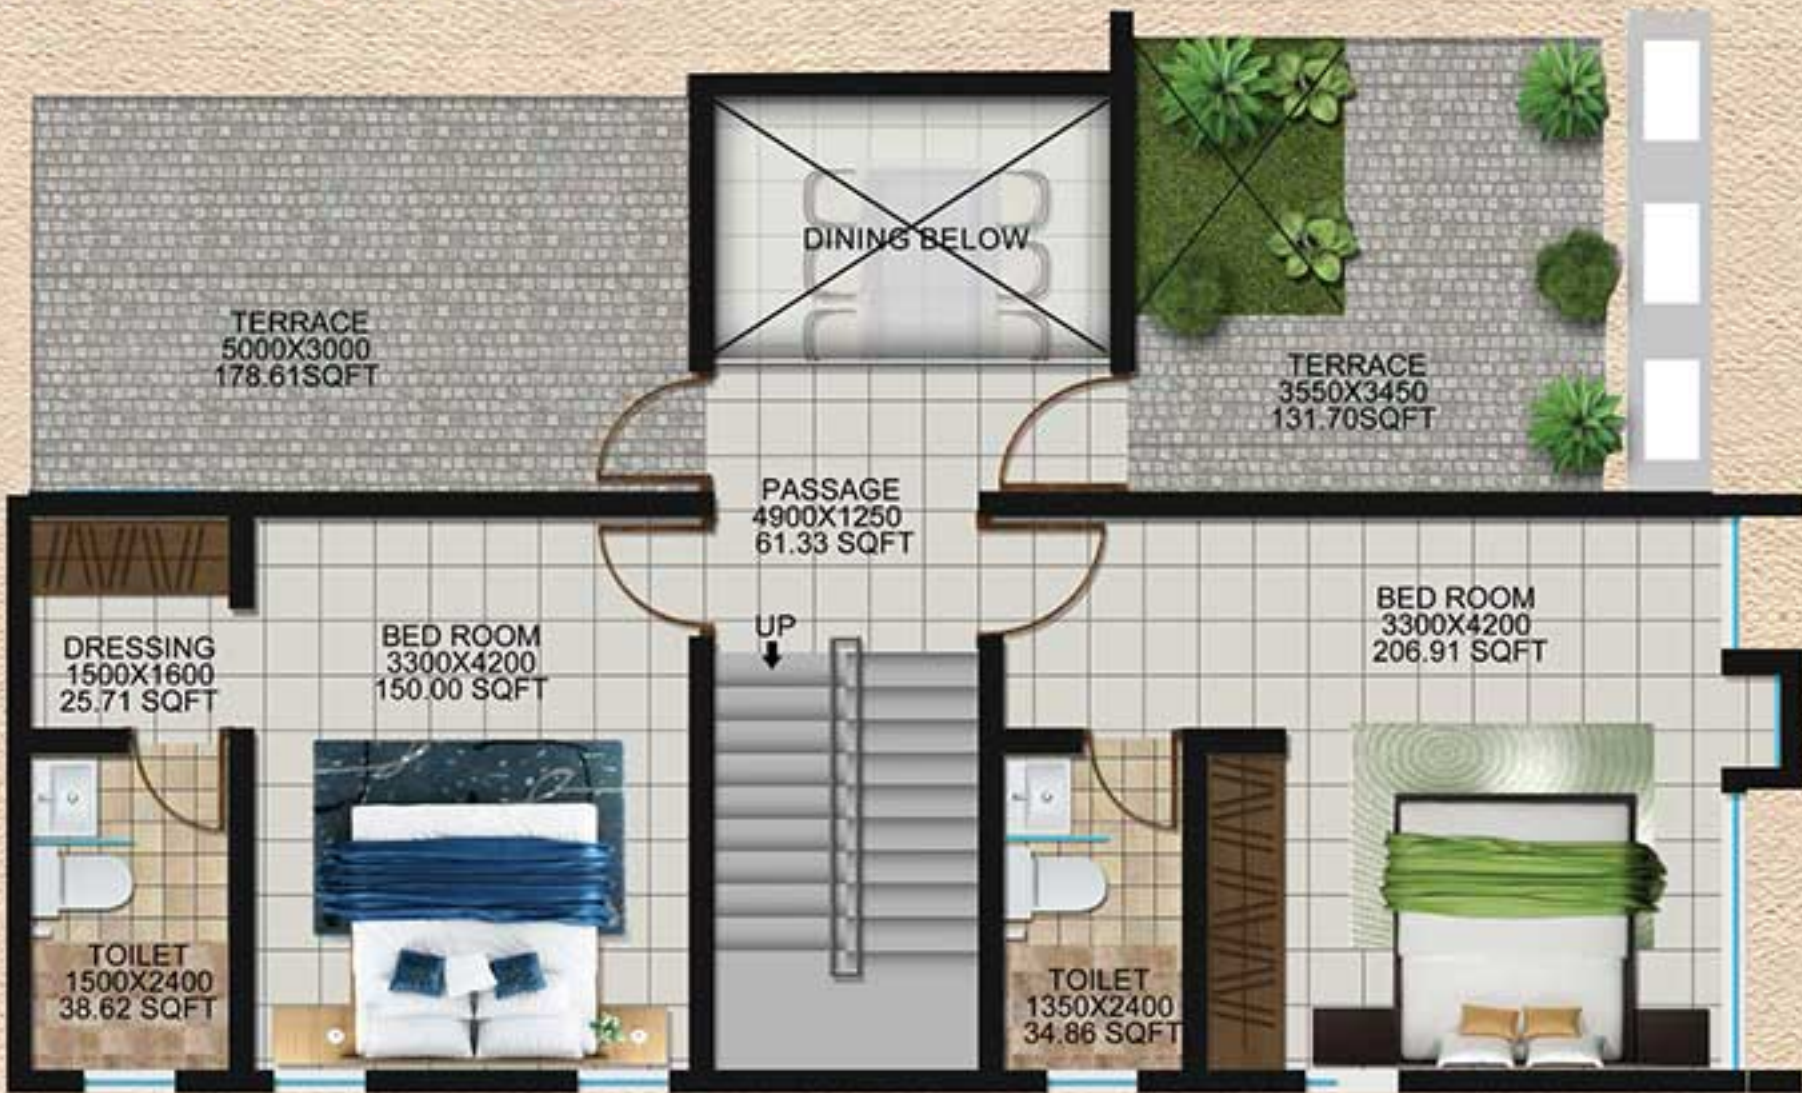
TERRACE
5000X3000
178.61SQFT

DINING BELOW

TERRACE
3550X3450
131.70SQFT

PASSAGE
4900X1250
61.33 SQFT

DRESSING
1500X1600
25.71 SQFT

BED ROOM
3300X4200
150.00 SQFT

UP

BED ROOM
3300X4200
206.91 SQFT

TOILET
1500X2400
38.62 SQFT

TOILET
1350X2400
34.86 SQFT